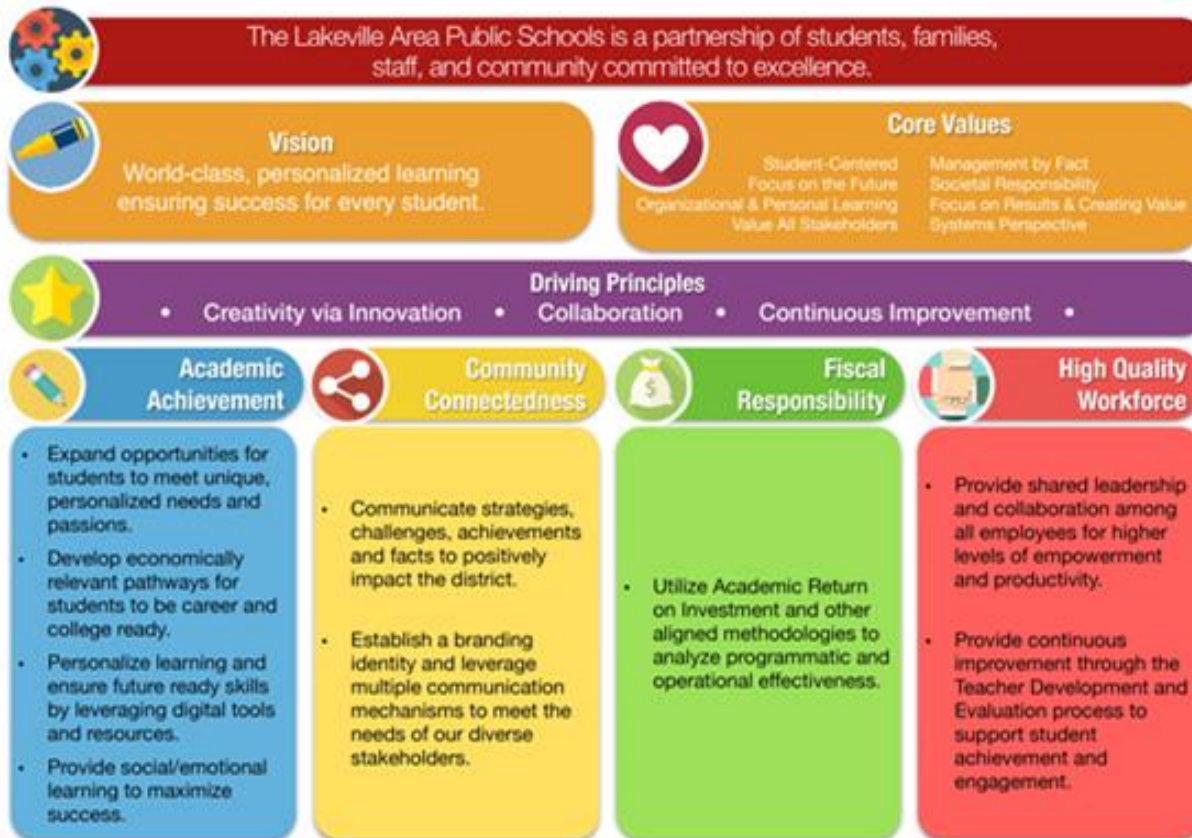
The Lakeville Area Public Schools is a partnership of students, families, staff, and community committed to excellence.

Vision
World-class, personalized learning ensuring success for every student.

Core Values
Student-Centered
Focus on the Future
Organizational & Personal Learning
Value All Stakeholders
Management by Fact
Societal Responsibility
Focus on Results & Creating Value
Systems Perspective

Driving Principles
• Creativity via Innovation • Collaboration • Continuous Improvement •

Academic Achievement
• Expand opportunities for students to meet unique, personalized needs and passions.
• Develop economically relevant pathways for students to be career and college ready.
• Personalize learning and ensure future ready skills by leveraging digital tools and resources.
• Provide social/emotional learning to maximize success.

Community Connectedness
• Communicate strategies, challenges, achievements and facts to positively impact the district.
• Establish a branding identity and leverage multiple communication mechanisms to meet the needs of our diverse stakeholders.

Fiscal Responsibility
• Utilize Academic Return on Investment and other aligned methodologies to analyze programmatic and operational effectiveness.

High Quality Workforce
• Provide shared leadership and collaboration among all employees for higher levels of empowerment and productivity.
• Provide continuous improvement through the Teacher Development and Evaluation process to support student achievement and engagement.